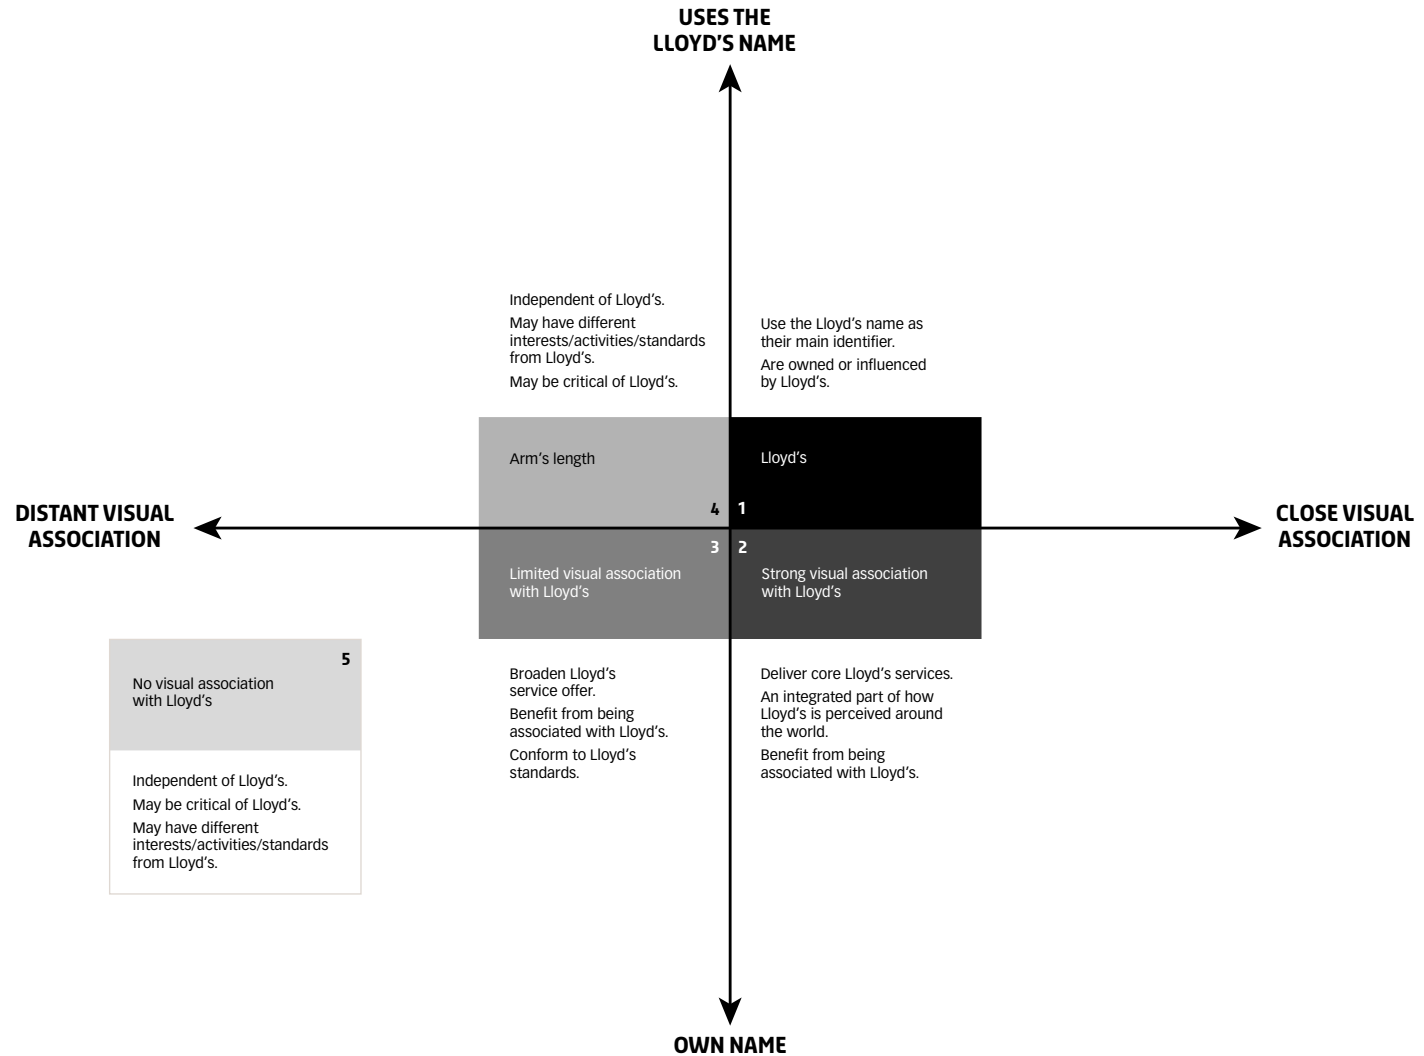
USES THE LLOYD'S NAME

Independent of Lloyd's.

May have different interests/activities/standards from Lloyd's.

May be critical of Lloyd's.

Use the Lloyd's name as their main identifier.

Are owned or influenced by Lloyd's.

Arm's length

Lloyd's

4

1

DISTANT VISUAL ASSOCIATION

CLOSE VISUAL ASSOCIATION

3

2

Limited visual association with Lloyd's

Strong visual association with Lloyd's

5

No visual association with Lloyd's

Independent of Lloyd's.

May be critical of Lloyd's.

May have different interests/activities/standards from Lloyd's.

Broaden Lloyd's service offer.

Benefit from being associated with Lloyd's.

Conform to Lloyd's standards.

Deliver core Lloyd's services.

An integrated part of how Lloyd's is perceived around the world.

Benefit from being associated with Lloyd's.

OWN NAME